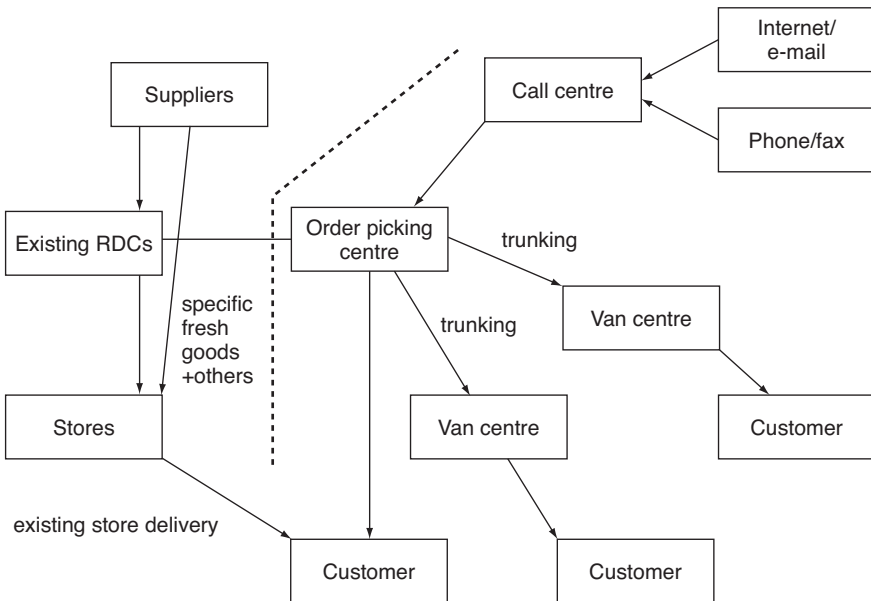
Internet/
e-mail

Suppliers

Call centre

Phone/fax

Existing RDCs

Order picking centre

trunking

specific fresh goods +others

trunking

Van centre

Stores

Van centre

Customer

existing store delivery

Customer

Customer